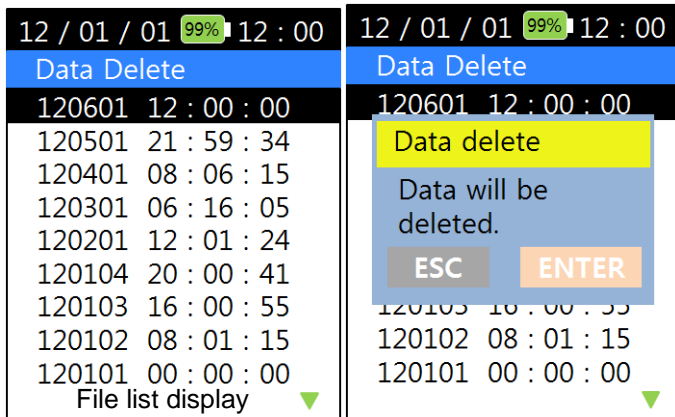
12 / 01 / 01 99% 12 : 00
Data Delete
120601 12 : 00 : 00
120501 21 : 59 : 34
120401 08 : 06 : 15
120301 06 : 16 : 05
120201 12 : 01 : 24
120104 20 : 00 : 41
120103 16 : 00 : 55
120102 08 : 01 : 15
120101 00 : 00 : 00
File list display

12 / 01 / 01 99% 12 : 00
Data Delete
120601 12 : 00 : 00
Data delete
Data will be deleted.
ESC
ENTER
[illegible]
120102 08 : 01 : 15
120101 00 : 00 : 00